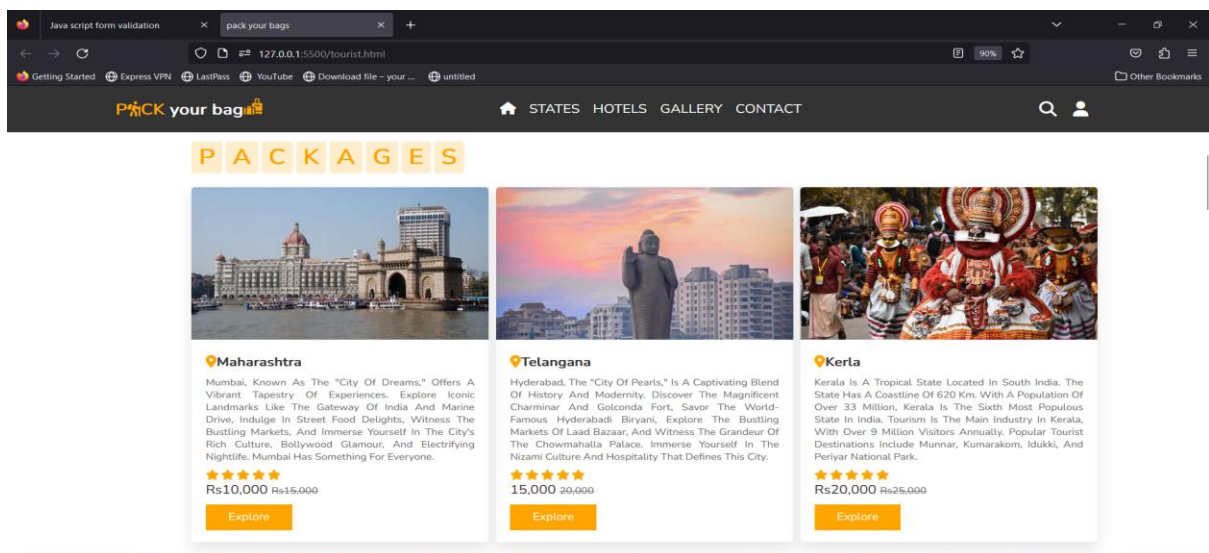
Java script form validation ×
pack your bags ×
+

127.0.0.1:5500/tourist.html
90%

Getting Started
Express VPN
LastPass
YouTube
Download file – your ...
untitled
Other Bookmarks

PACK your bags

STATES HOTELS GALLERY CONTACT

PACKAGES

Maharashtra

Mumbai, Known As The "City Of Dreams," Offers A Vibrant Tapestry Of Experiences. Explore Iconic Landmarks Like The Gateway Of India And Marine Drive, Indulge In Street Food Delights, Witness The Bustling Markets, And Immerse Yourself In The City's Rich Culture, Bollywood Glamour, And Electrifying Nightlife. Mumbai Has Something For Everyone.

Rs10,000 ~~Rs15,000~~

Explore

Telangana

Hyderabad, The "City Of Pearls," Is A Captivating Blend Of History And Modernity. Discover The Magnificent Charminar And Golconda Fort, Savor The World-Famous Hyderabadi Biryani, Explore The Bustling Markets Of Laad Bazaar, And Witness The Grandeur Of The Chowmahalla Palace. Immerse Yourself In The Nizami Culture And Hospitality That Defines This City.

15,000 ~~20,000~~

Explore

Kerla

Kerala Is A Tropical State Located In South India. The State Has A Coastline Of 620 Km. With A Population Of Over 33 Million, Kerala Is The Sixth Most Populous State In India. Tourism Is The Main Industry In Kerala, With Over 9 Million Visitors Annually. Popular Tourist Destinations Include Munnar, Kumarakom, Idukki, And Periyar National Park.

Rs20,000 ~~Rs25,000~~

Explore